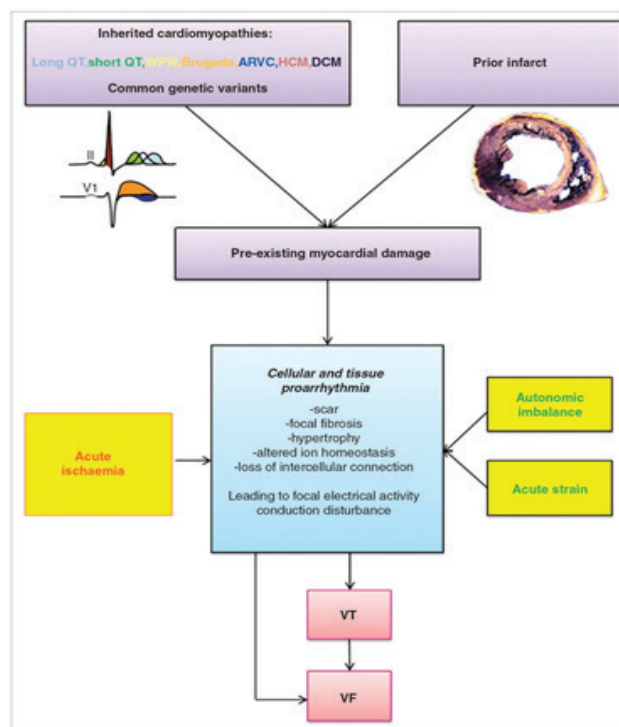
Inherited cardiomyopathies:
Long QT, short QT, WPW, Brugada, ARVC, HCM, DCM
Common genetic variants

Prior infarct

II
V1

Pre-existing myocardial damage

Cellular and tissue proarrhythmia
-scar
-focal fibrosis
-hypertrophy
-altered ion homeostasis
-loss of intercellular connection
Leading to focal electrical activity conduction disturbance

Acute ischaemia

Autonomic imbalance

Acute strain

VT

VF